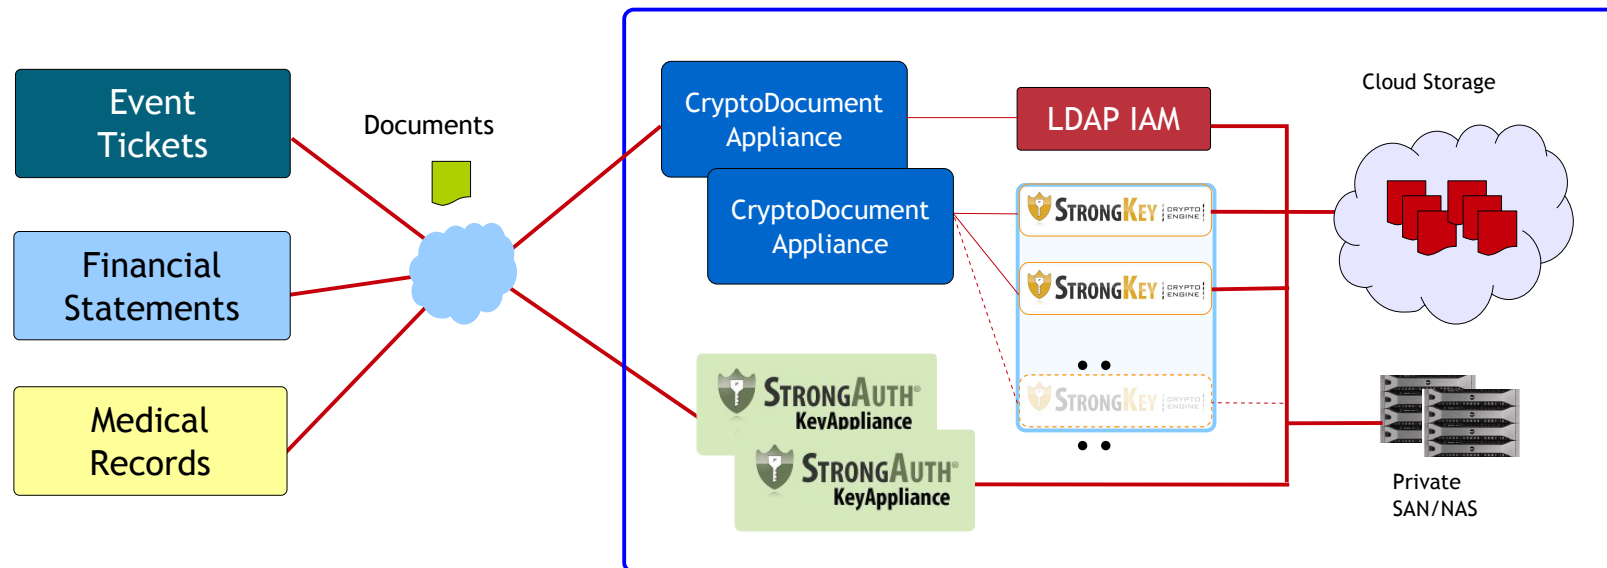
Event Tickets

Financial Statements

Medical Records

Documents

CryptoDocument Appliance

CryptoDocument Appliance

LDAP IAM

STRONGKEY CRYPTO ENGINE

STRONGKEY CRYPTO ENGINE

STRONGKEY CRYPTO ENGINE

STRONGAUTH® KeyAppliance

STRONGAUTH® KeyAppliance

Cloud Storage

Private SAN/NAS